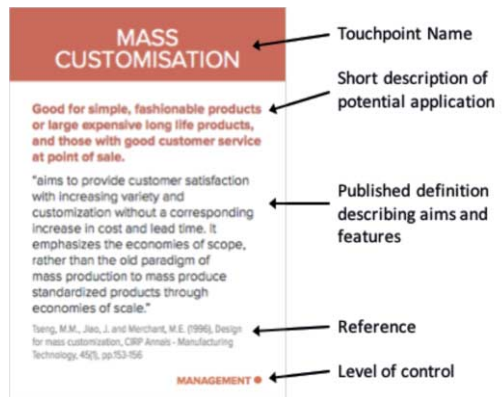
MASS CUSTOMISATION

Good for simple, fashionable products or large expensive long life products, and those with good customer service at point of sale.

"aims to provide customer satisfaction with increasing variety and customization without a corresponding increase in cost and lead time. It emphasizes the economies of scope, rather than the old paradigm of mass production to mass produce standardized products through economies of scale."

Tseng, M.M., Jiao, J. and Merchant, M.E. (1996), Design for mass customization, CIRP Annals - Manufacturing Technology, 45(1), pp.153-156

MANAGEMENT

Touchpoint Name

Short description of potential application

Published definition describing aims and features

Reference

Level of control